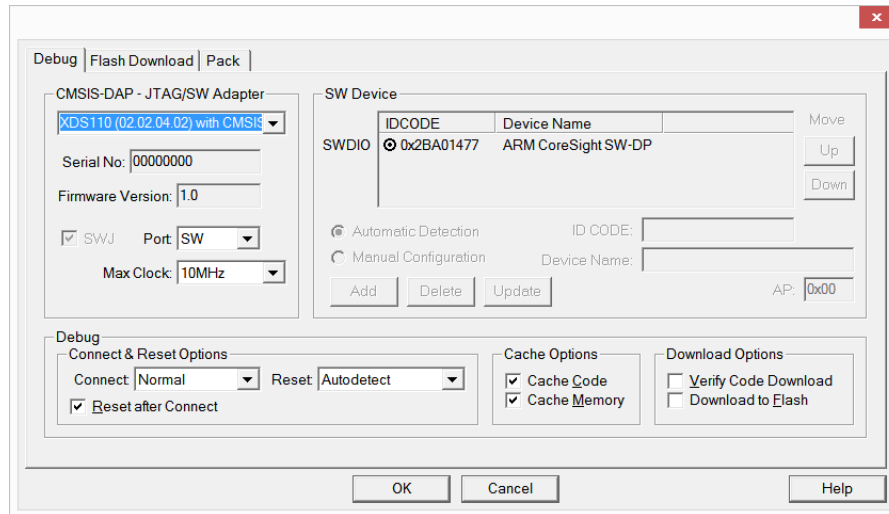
Debug | Flash Download | Pack

CMSIS-DAP - JTAG/SW Adapter
XDS110 (02.02.04.02) with CMSIS
Serial No: 00000000
Firmware Version: 1.0
SWJ Port: SW
Max Clock: 10MHz

SW Device

| | IDCODE | Device Name |
|---|---|---|
| SWDIO | 0x2BA01477 | ARM CoreSight SW-DP |

Move
Up
Down

Automatic Detection
Manual Configuration
ID CODE:
Device Name:
Add Delete Update
AP: 0x00

Debug
Connect & Reset Options
Connect: Normal Reset: Autodetect
Reset after Connect

Cache Options
Cache Code
Cache Memory

Download Options
Verify Code Download
Download to Flash

OK Cancel Help